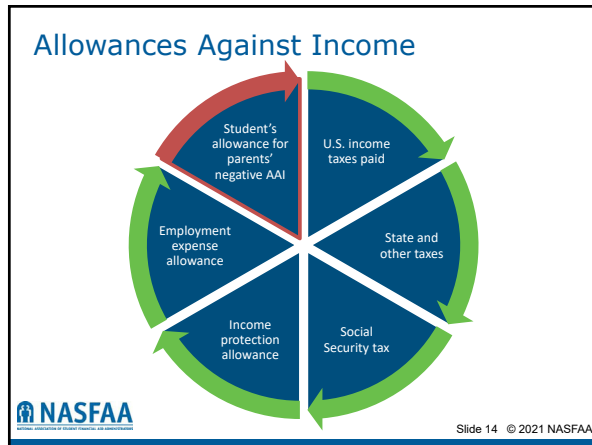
Allowances Against Income

Student's allowance for parents' negative AAI

U.S. income taxes paid

State and other taxes

Social Security tax

Income protection allowance

Employment expense allowance

NASFAA

NATIONAL ASSOCIATION OF STUDENT FINANCIAL AID ADMINISTRATORS

Slide 14 © 2021 NASFAA